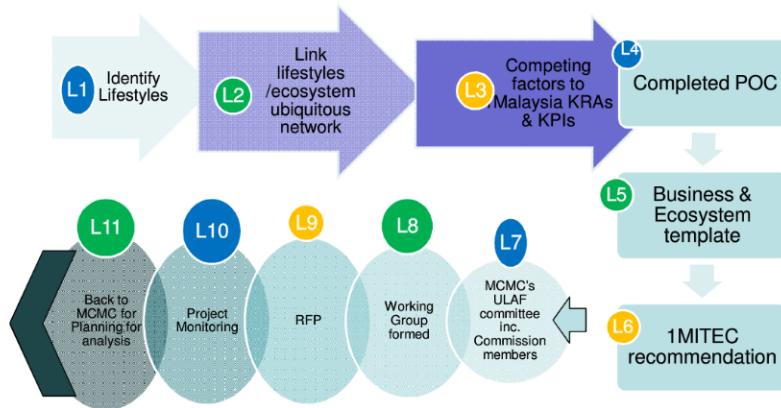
L1 Identify Lifestyles

L2 Link lifestyles /ecosystem ubiquitous network

L3 Competing factors to Malaysia KRAs & KPIs

L4 Completed POC

L5 Business & Ecosystem template

L6 1MITEC recommendation

L7 MCMC's ULAF committee inc. Commission members

L8 Working Group formed

L9 RFP

L10 Project Monitoring

L11 Back to MCMC for Planning for analysis